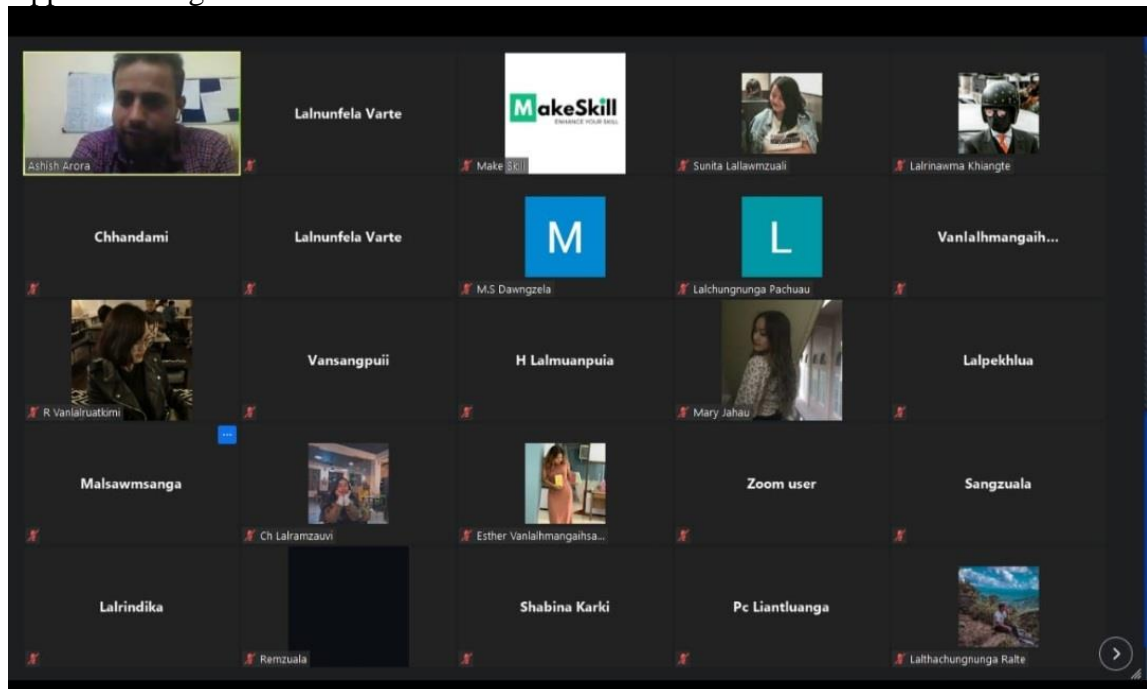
Ashish Arora

Lalnunfela Varte

MakeSkill
ENHANCE YOUR SKILL
Make Skill

Sunita Lallawmzuali

Lalrinawma Khiangte

Chhandami

Lalnunfela Varte

M
M.S Dawngzela

L
Lalchungnunga Pachuau

Vanlalhmangaih...

R Vanlalruatkimi

Vansangpuii

H Lalmuanpuia

Mary Jahau

Lalpekhlua

Malsawmsanga

Ch Lalramzauvi

Esther Vanlalhmangaihsa...

Zoom user

Sangzuala

Lalrindika

Remzuala

Shabina Karki

Pc Liantluanga

Lalthachungnunga Ralte